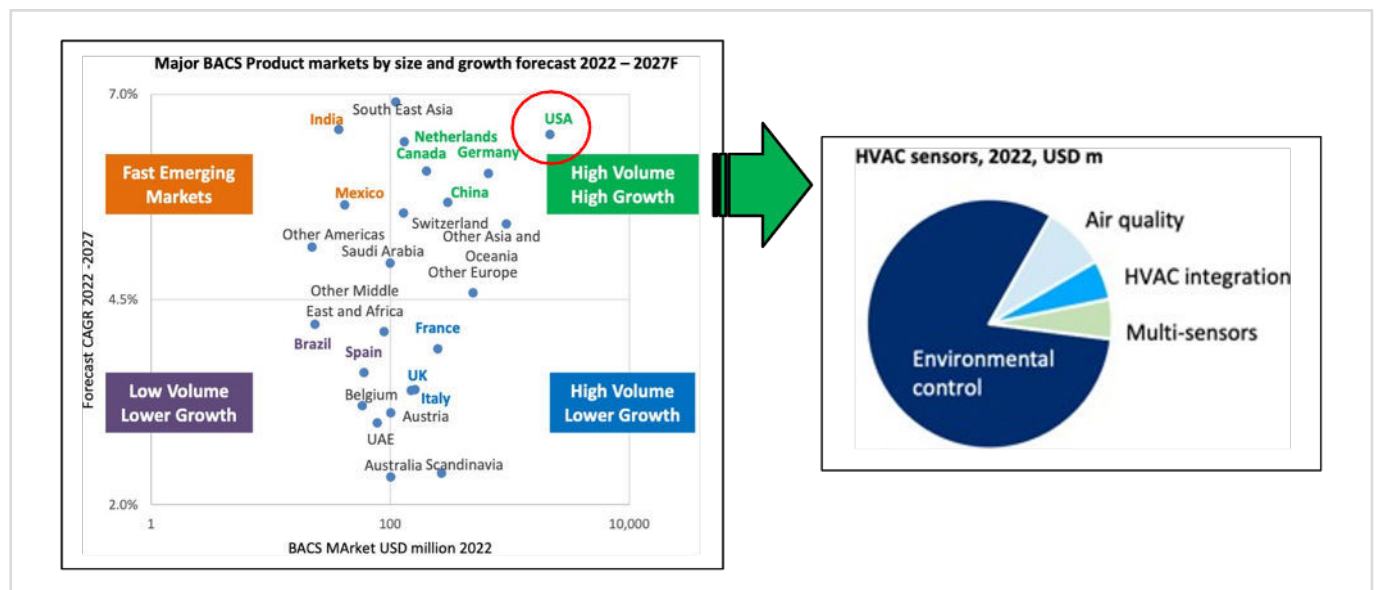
Major BACS Product markets by size and growth forecast 2022 – 2027F

7.0%
4.5%
2.0%
Forecast CAGR 2022 -2027

1
100
10,000
BACS MArket USD million 2022

South East Asia
India
USA
Netherlands
Canada
Germany
Fast Emerging Markets
High Volume High Growth
Mexico
China
Switzerland
Other Asia and Oceania
Other Americas
Saudi Arabia
Other Europe
Other Middle East and Africa
France
Brazil
Spain
UK
Belgium
Italy
Austria
Low Volume Lower Growth
High Volume Lower Growth
UAE
Australia
Scandinavia

HVAC sensors, 2022, USD m

Air quality
HVAC integration
Multi-sensors
Environmental control